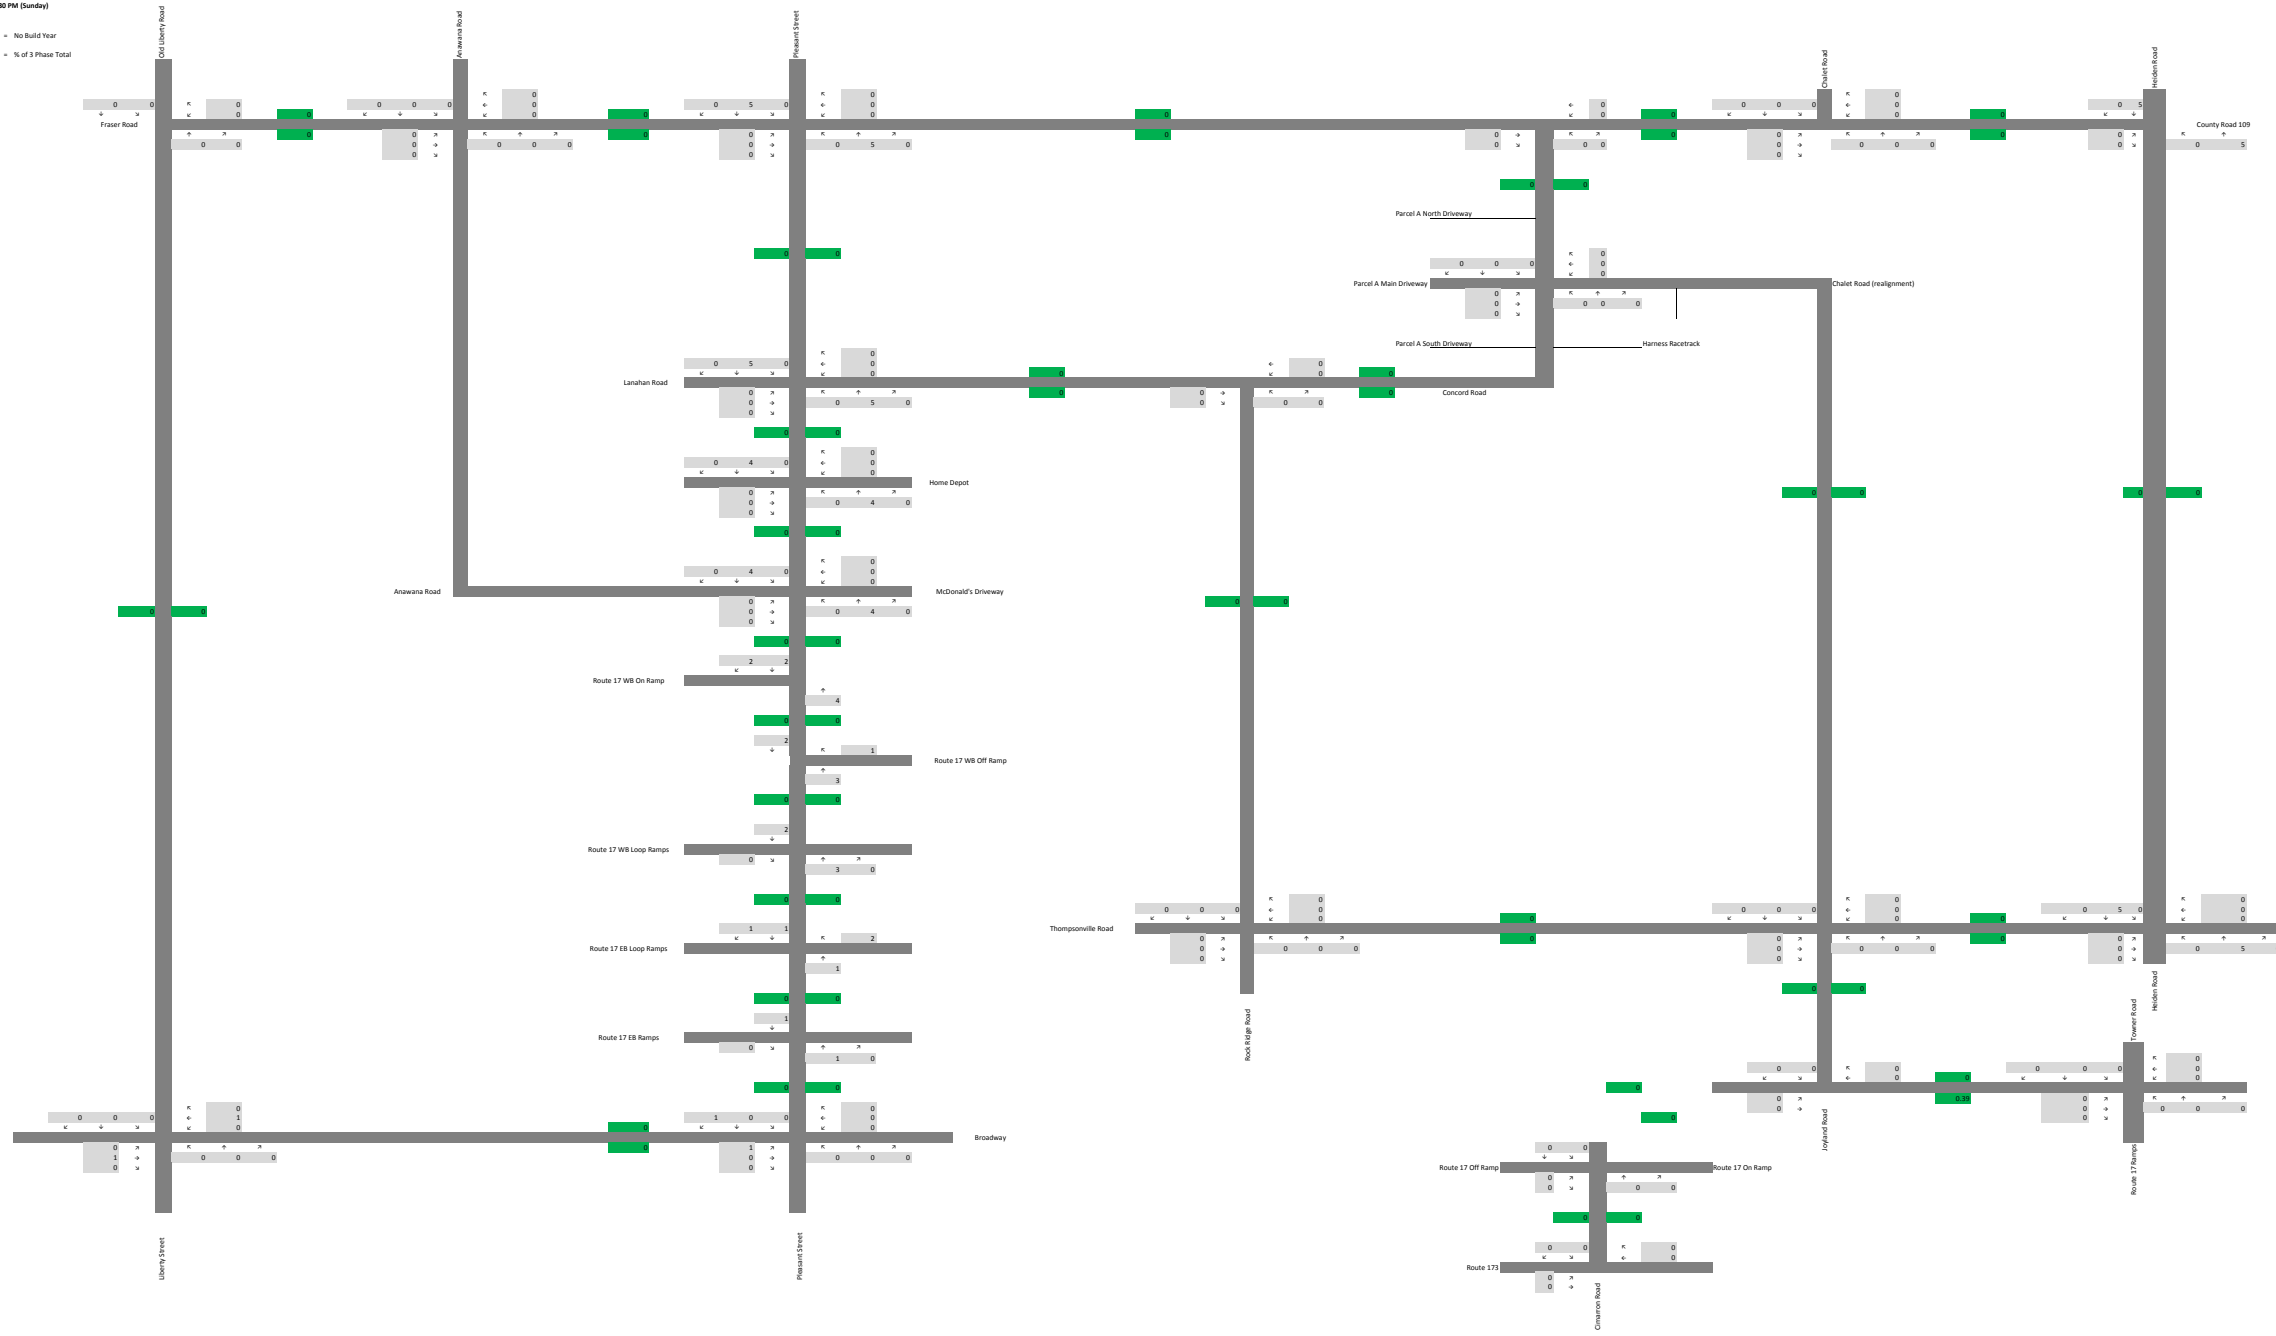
30 PM (Sunday)

= No Build Year

= % of 3 Phase Total

Old Liberty Road
Anawana Road
Pleasant Street
Chalet Road
Heiden Road

Fraser Road
County Road 109

Parcel A North Driveway
Parcel A Main Driveway
Chalet Road (realignment)
Parcel A South Driveway
Harness Racetrack

Lanahan Road
Concord Road

Home Depot

Anawana Road
McDonald's Driveway

Route 17 WB On Ramp

Route 17 WB Off Ramp

Route 17 WB Loop Ramps

Thompsonville Road

Route 17 EB Loop Ramps

Route 17 EB Ramps

Rock Ridge Road
Heiden Road
Towner Road

Broadway

Route 17 Off Ramp
Route 17 On Ramp

Joyland Road
Route 17 Ramps

Route 173

Liberty Street
Pleasant Street
Cimarron Road